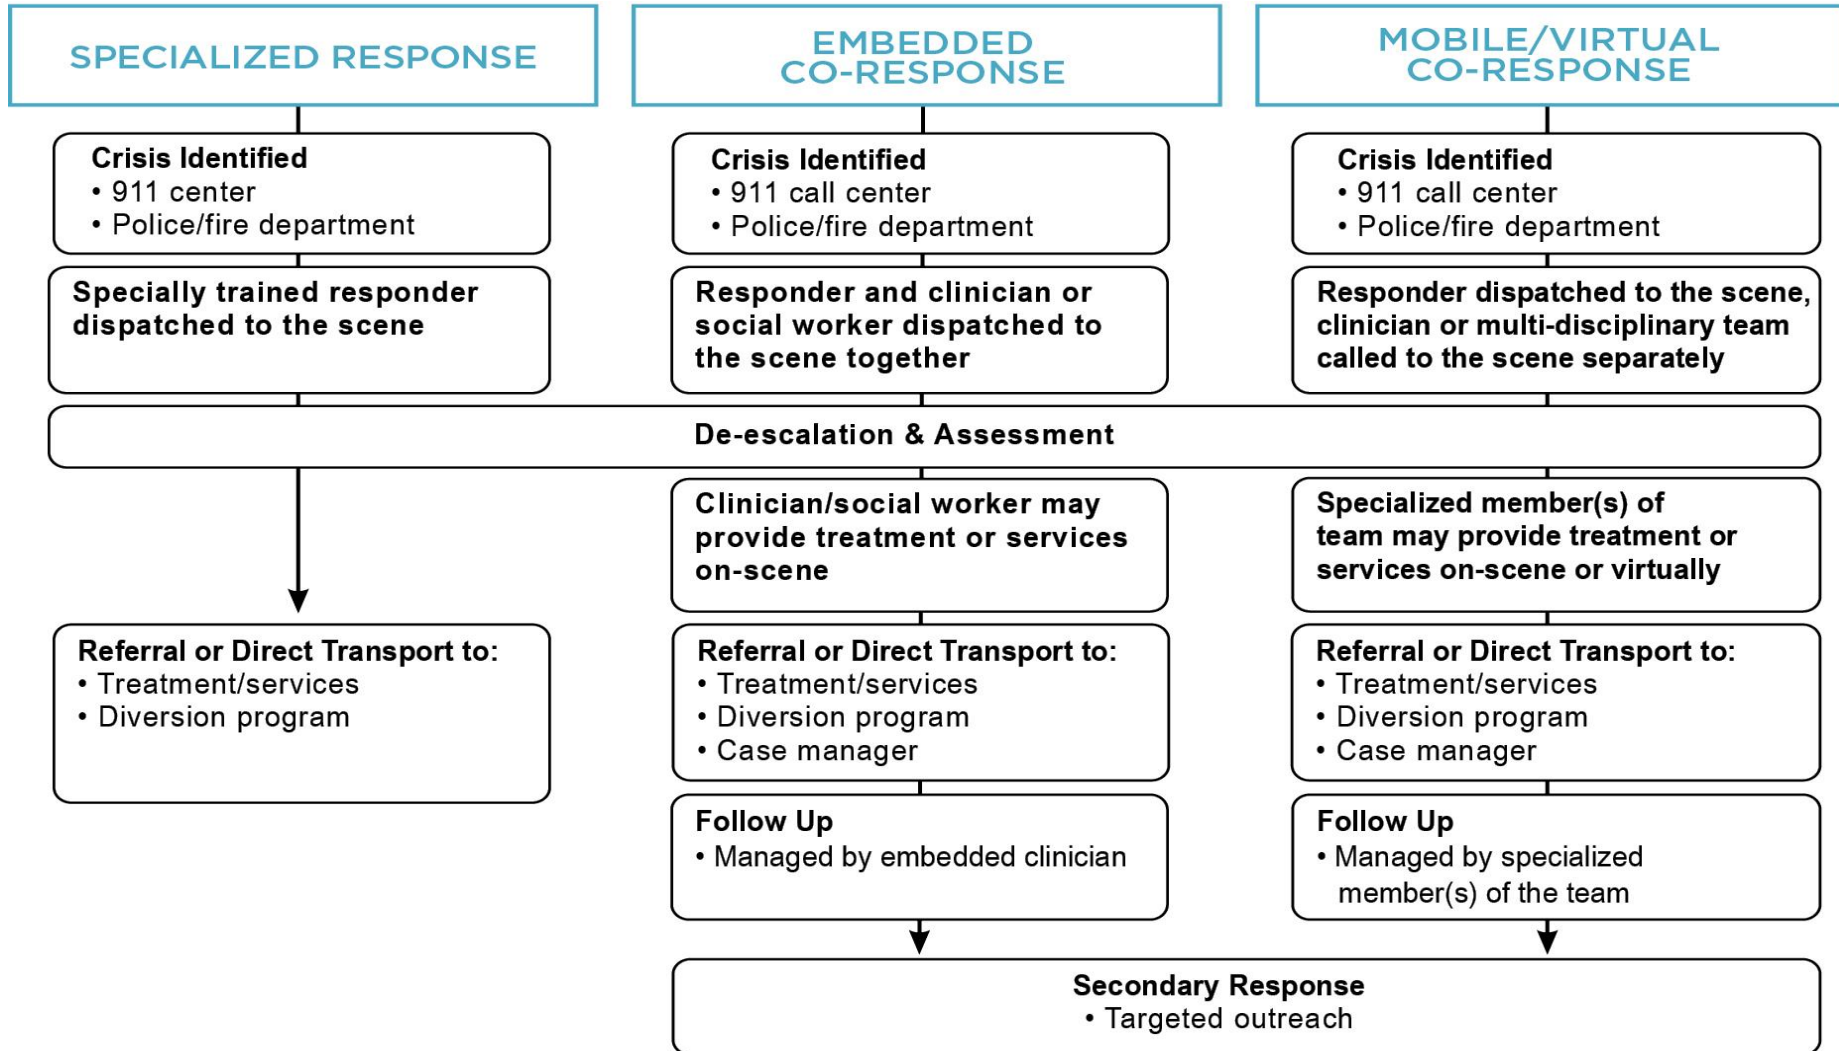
SPECIALIZED RESPONSE

Crisis Identified
• 911 center
• Police/fire department

Specially trained responder dispatched to the scene

EMBEDDED CO-RESPONSE

Crisis Identified
• 911 call center
• Police/fire department

Responder and clinician or social worker dispatched to the scene together

MOBILE/VIRTUAL CO-RESPONSE

Crisis Identified
• 911 call center
• Police/fire department

Responder dispatched to the scene, clinician or multi-disciplinary team called to the scene separately

De-escalation & Assessment

Referral or Direct Transport to:
• Treatment/services
• Diversion program

Clinician/social worker may provide treatment or services on-scene

Referral or Direct Transport to:
• Treatment/services
• Diversion program
• Case manager

Follow Up
• Managed by embedded clinician

Specialized member(s) of team may provide treatment or services on-scene or virtually

Referral or Direct Transport to:
• Treatment/services
• Diversion program
• Case manager

Follow Up
• Managed by specialized member(s) of the team

Secondary Response
• Targeted outreach